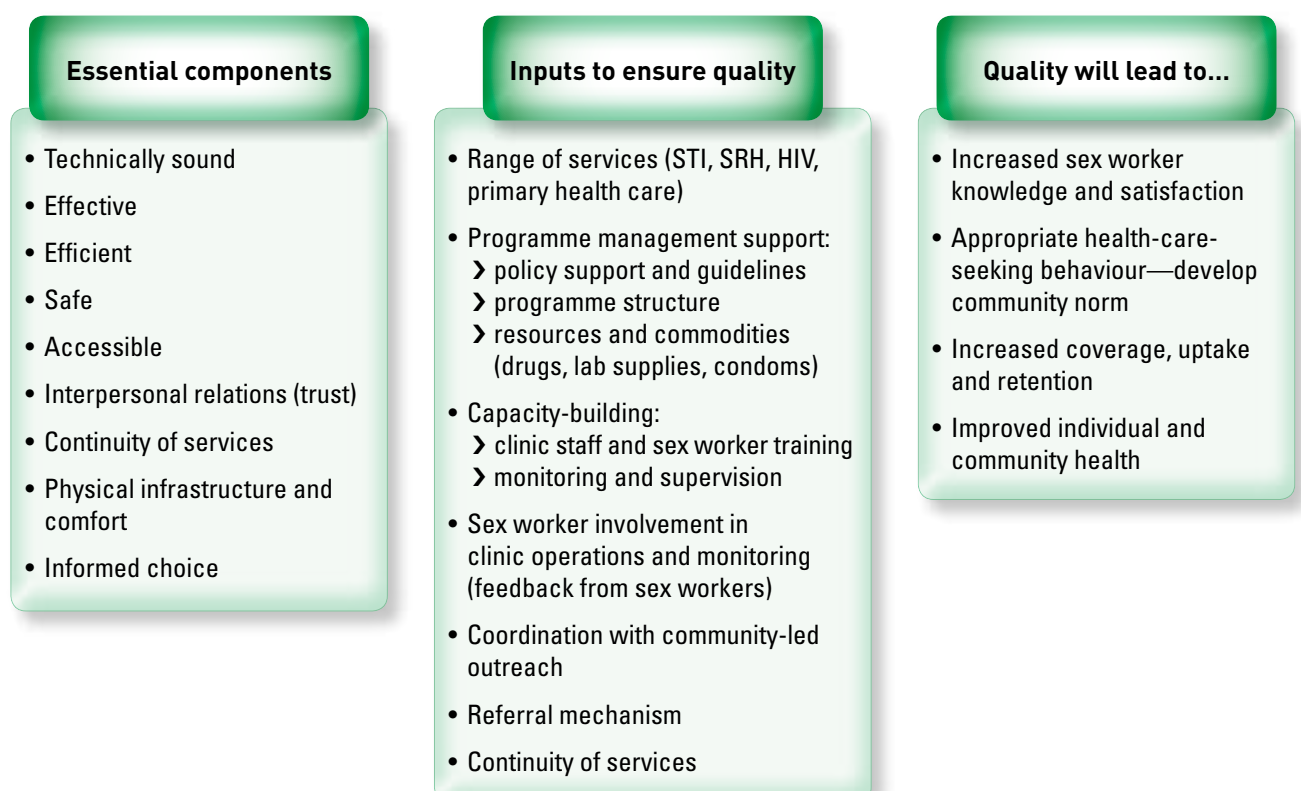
Essential components

- Technically sound
- Effective
- Efficient
- Safe
- Accessible
- Interpersonal relations (trust)
- Continuity of services
- Physical infrastructure and comfort
- Informed choice

Inputs to ensure quality

- Range of services (STI, SRH, HIV, primary health care)
- Programme management support:
  › policy support and guidelines
  › programme structure
  › resources and commodities (drugs, lab supplies, condoms)
- Capacity-building:
  › clinic staff and sex worker training
  › monitoring and supervision
- Sex worker involvement in clinic operations and monitoring (feedback from sex workers)
- Coordination with community-led outreach
- Referral mechanism
- Continuity of services

Quality will lead to...

- Increased sex worker knowledge and satisfaction
- Appropriate health-care-seeking behaviour—develop community norm
- Increased coverage, uptake and retention
- Improved individual and community health